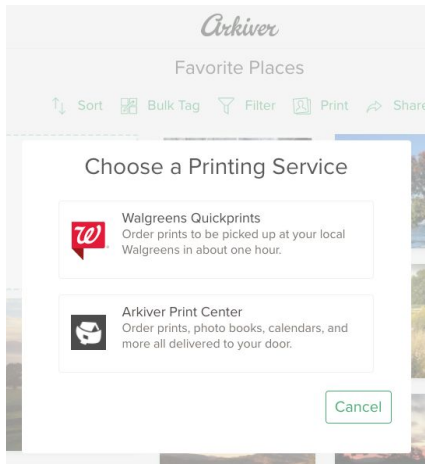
Arkiver

Favorite Places

Sort Bulk Tag Filter Print Share

Choose a Printing Service

Walgreens Quickprints
Order prints to be picked up at your local Walgreens in about one hour.

Arkiver Print Center
Order prints, photo books, calendars, and more all delivered to your door.

Cancel